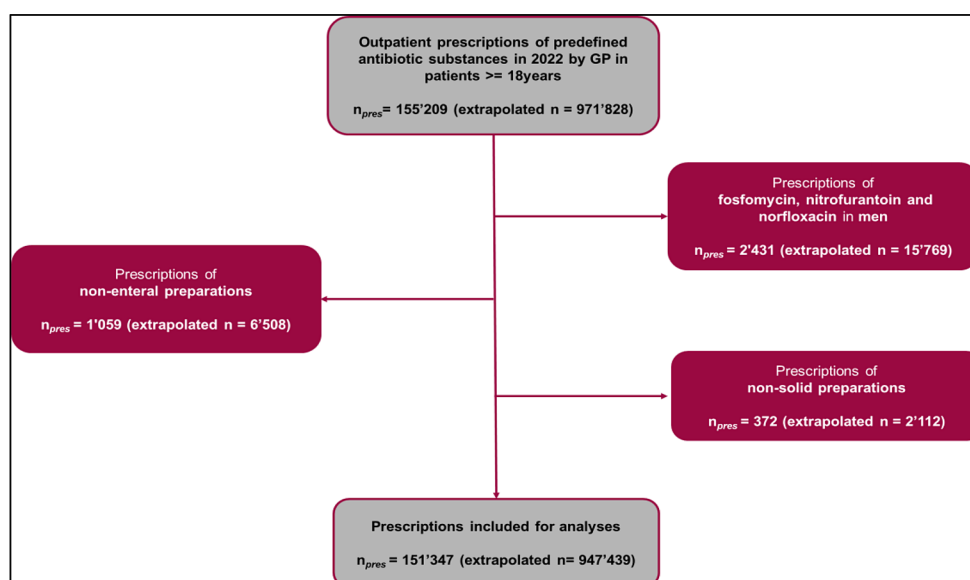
Outpatient prescriptions of predefined antibiotic substances in 2022 by GP in patients >= 18years

$n_{pres}$= 155'209 (extrapolated n = 971'828)

Prescriptions of fosfomycin, nitrofurantoin and norfloxacin in men

$n_{pres}$ = 2'431 (extrapolated n = 15'769)

Prescriptions of non-enteral preparations

$n_{pres}$ = 1'059 (extrapolated n = 6'508)

Prescriptions of non-solid preparations

$n_{pres}$ = 372 (extrapolated n = 2'112)

Prescriptions included for analyses

$n_{pres}$ = 151'347 (extrapolated n= 947'439)